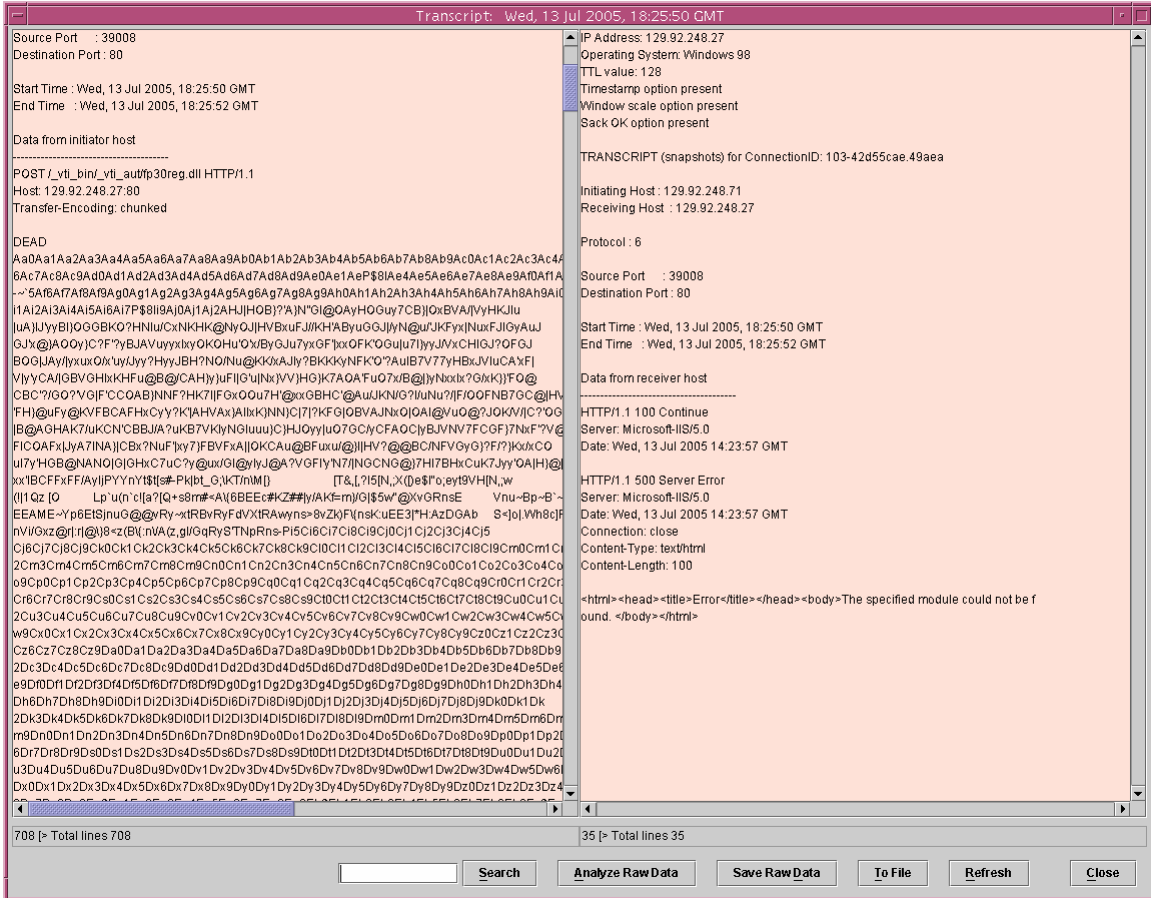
Transcript: Wed, 13 Jul 2005, 18:25:50 GMT

Source Port : 39008
Destination Port : 80

Start Time : Wed, 13 Jul 2005, 18:25:50 GMT
End Time : Wed, 13 Jul 2005, 18:25:52 GMT

Data from initiator host
----------------------------------------
POST /_vti_bin/_vti_aut/fp30reg.dll HTTP/1.1
Host: 129.92.248.27:80
Transfer-Encoding: chunked

DEAD
Aa0Aa1Aa2Aa3Aa4Aa5Aa6Aa7Aa8Aa9Ab0Ab1Ab2Ab3Ab4Ab5Ab6Ab7Ab8Ab9Ac0Ac1Ac2Ac3Ac4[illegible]
6Ac7Ac8Ac9Ad0Ad1Ad2Ad3Ad4Ad5Ad6Ad7Ad8Ad9Ae0Ae1AeP$8IAe4Ae5Ae6Ae7Ae8Ae9Af0Af1A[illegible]
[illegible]

708 [> Total lines 708

IP Address: 129.92.248.27
Operating System: Windows 98
TTL value: 128
Timestamp option present
Window scale option present
Sack OK option present

TRANSCRIPT (snapshots) for ConnectionID: 103-42d55cae.49aea

Initiating Host : 129.92.248.71
Receiving Host : 129.92.248.27

Protocol : 6

Source Port : 39008
Destination Port : 80

Start Time : Wed, 13 Jul 2005, 18:25:50 GMT
End Time : Wed, 13 Jul 2005, 18:25:52 GMT

Data from receiver host
----------------------------------------
HTTP/1.1 100 Continue
Server: Microsoft-IIS/5.0
Date: Wed, 13 Jul 2005 14:23:57 GMT

HTTP/1.1 500 Server Error
Server: Microsoft-IIS/5.0
Date: Wed, 13 Jul 2005 14:23:57 GMT
Connection: close
Content-Type: text/html
Content-Length: 100

<html><head><title>Error</title></head><body>The specified module could not be found. </body></html>

35 [> Total lines 35

Search Analyze Raw Data Save Raw Data To File Refresh Close